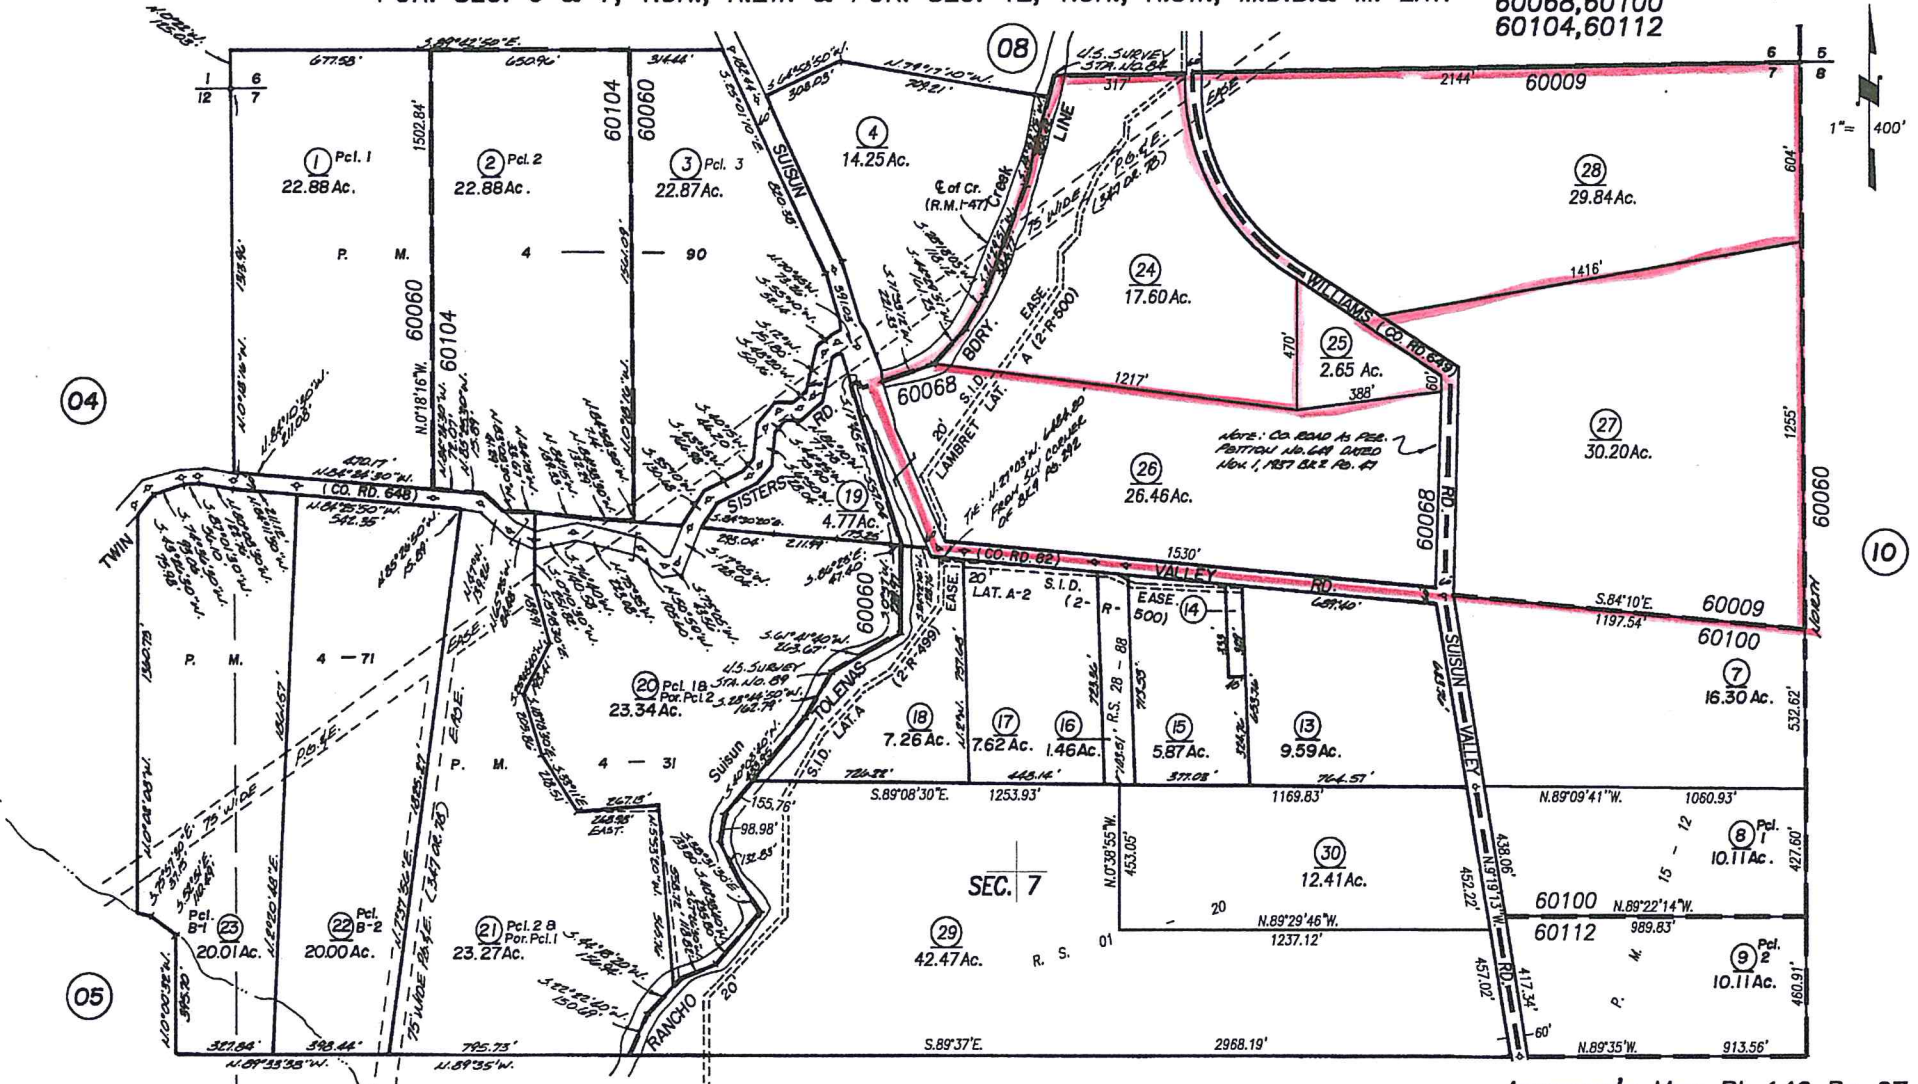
60068,60100
60104,60112

1"= 400'

(08)
(04)
(05)
(10)

1 6
12 7

6 5
7 8

677.58'
S.89°42'50"E.
650.96'
314.44'
60104
60060
60009
2144'
317'
U.S. SURVEY STA. NO. 84
LINE
Creek
75' WIDE
P.G.&E.
EASE.

① Pcl. 1
22.88 Ac.
② Pcl. 2
22.88 Ac.
③ Pcl. 3
22.87 Ac.
④
14.25 Ac.
SUISUN
℄ of Cr. (R.M. I-47)
㉘
29.84 Ac.
604'
1416'
㉔
17.60 Ac.
BDRY. EASE.
A (2 R 500)
WILLIAMS (CO. RD. 649)
470'
㉕
2.65 Ac.
388'
1217'
60068
S.I.D.
LAMBRET LAT.
20'
P. M. 4 — 90
1502.84'
60060
60104
N.0°18'16"W.
NOTE: CO. ROAD AS PER PETITION NO. 641 DATED NOV. 1, 1937 BK. 2 PG. 41
㉖
26.46 Ac.
㉗
30.20 Ac.
1255'
60060
60068
RD.
SISTERS
RD.
(CO. RD. 648)
TWIN
⑲
4.77 Ac.
(CO. RD. 82)
1530'
VALLEY
RD.
60009
S.84°10'E.
1197.54'
60100
⑦
16.30 Ac.
NORTH
532.62'
S.84°30'20"E.
60060
EASE.
20
LAT. A-2
S.I.D. (2-R-500)
EASE.
⑭
R.S. 28 — 88
SUISUN
VALLEY
P. M. 4 — 71
P.G.&E.
75' WIDE
EASE.
P. M. 4 — 31
⑳ Pcl. 1B Por. Pcl. 2
23.34 Ac.
U.S. SURVEY STA. NO. 89
TOLENAS
(2 R 499)
S.I.D. LAT. A
Suisun
⑱
7.26 Ac.
⑰
7.62 Ac.
⑯
1.46 Ac.
⑮
5.87 Ac.
⑬
9.59 Ac.
724.88'
445.14'
377.08'
764.57'
S.89°08'30"E.
1253.93'
1169.83'
N.89°09'41"W.
1060.93'
155.76'
98.98'
N.0°38'55"W.
453.05'
㉚
12.41 Ac.
452.22'
438.06'
N.9°19'13"W.
⑧ Pcl. 1
10.11 Ac.
427.60'
15 — 12
SEC. 7
20
N.89°29'46"W.
1237.12'
60100
N.89°22'14"W.
989.83'
60112
P. M.
㉓ Pcl. B-1
20.01 Ac.
㉒ Pcl. B-2
20.00 Ac.
75' WIDE P.G.&E. (347 OR 78)
㉑ Pcl. 2 B Por. Pcl. 1
23.27 Ac.
㉙
42.47 Ac.
R. S. 01
457.02'
417.34'
⑨ Pcl. 2
10.11 Ac.
460.91'
RANCHO
20
60'
327.84'
398.44'
795.73'
S.89°37'E.
2968.19'
N.89°35'W.
913.56'
N.89°35'W.